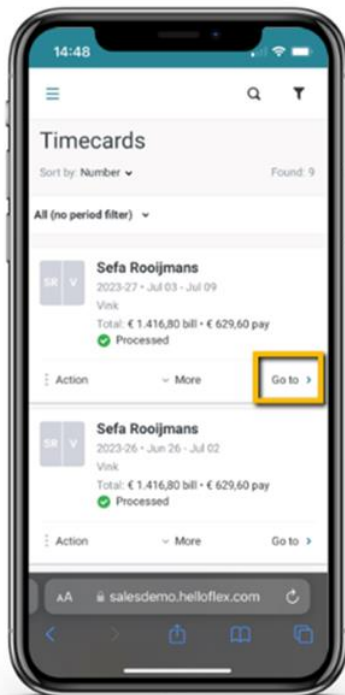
14:48

Timecards

Sort by: Number

Found: 9

All (no period filter)

SR V

Sefa Rooijmans

2023-27 • Jul 03 - Jul 09

Vink

Total: € 1.416,80 bill • € 629,60 pay

Processed

Action

More

Go to

SR V

Sefa Rooijmans

2023-26 • Jun 26 - Jul 02

Vink

Total: € 1.416,80 bill • € 629,60 pay

Processed

Action

More

Go to

AA

salesdemo.helloflex.com